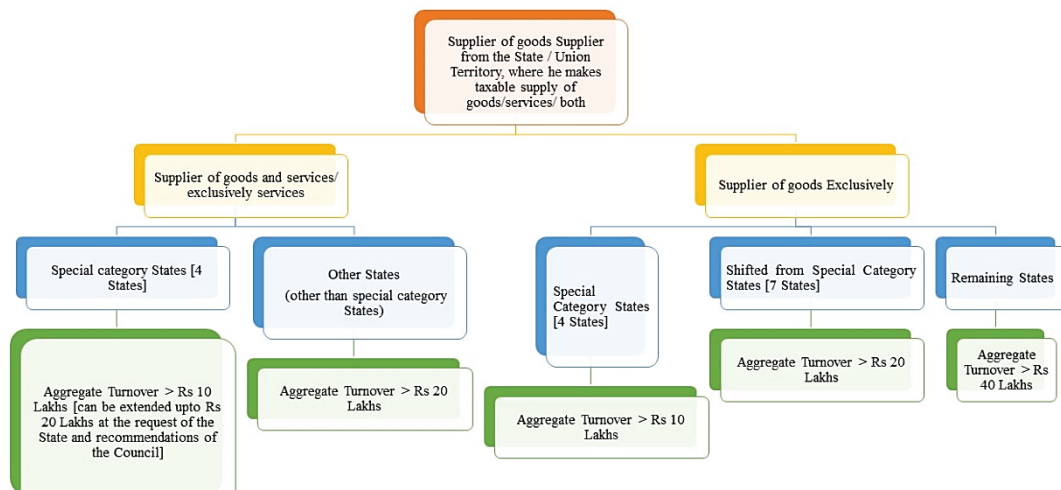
Supplier of goods Supplier from the State / Union Territory, where he makes taxable supply of goods/services/ both

Supplier of goods and services/ exclusively services

Supplier of goods Exclusively

Special category States [4 States]

Other States (other than special category States)

Special Category States [4 States]

Shifted from Special Category States [7 States]

Remaining States

Aggregate Turnover > Rs 10 Lakhs [can be extended upto Rs 20 Lakhs at the request of the State and recommendations of the Council]

Aggregate Turnover > Rs 20 Lakhs

Aggregate Turnover > Rs 10 Lakhs

Aggregate Turnover > Rs 20 Lakhs

Aggregate Turnover > Rs 40 Lakhs